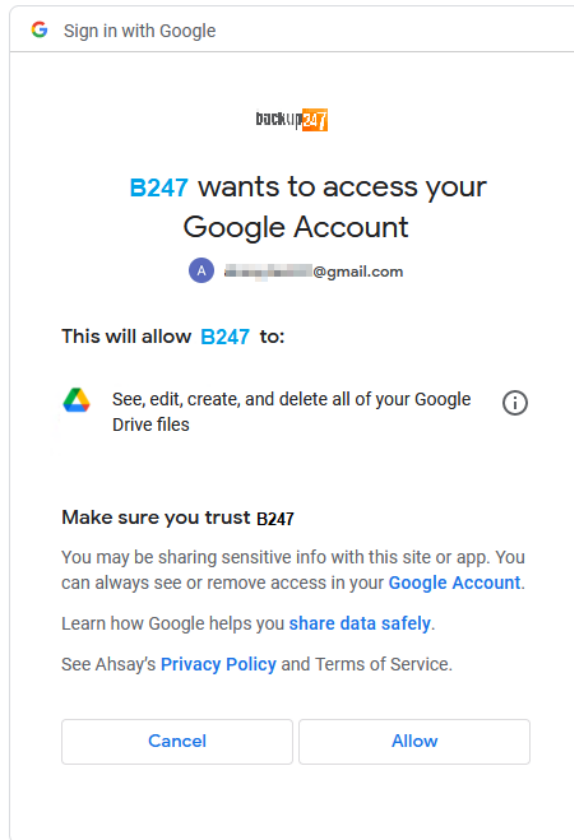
G Sign in with Google

backup247

B247 wants to access your Google Account

A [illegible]@gmail.com

This will allow B247 to:

See, edit, create, and delete all of your Google Drive files

Make sure you trust B247

You may be sharing sensitive info with this site or app. You can always see or remove access in your Google Account.

Learn how Google helps you share data safely.

See Ahsay's Privacy Policy and Terms of Service.

Cancel

Allow